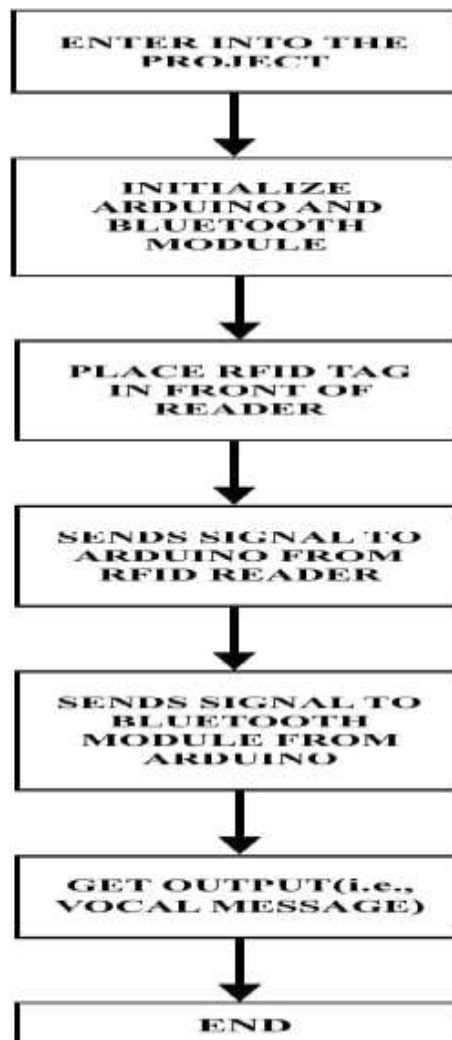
ENTER INTO THE PROJECT

INITIALIZE ARDUINO AND BLUETOOTH MODULE

PLACE RFID TAG IN FRONT OF READER

SENDS SIGNAL TO ARDUINO FROM RFID READER

SENDS SIGNAL TO BLUETOOTH MODULE FROM ARDUINO

GET OUTPUT(i.e., VOCAL MESSAGE)

END